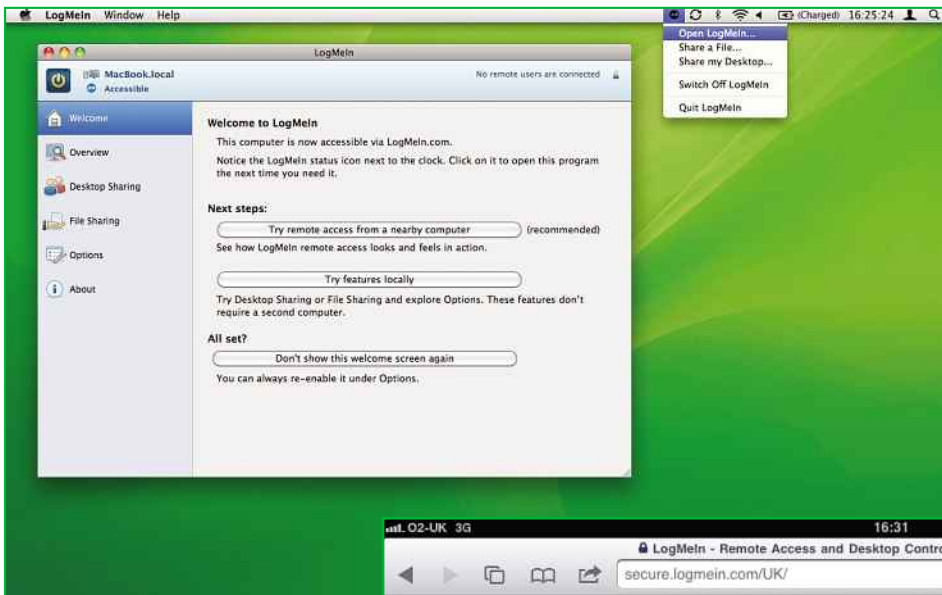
LogMeIn Window Help

(Charged) 16:25:24

Open LogMeIn...
Share a File...
Share my Desktop...
Switch Off LogMeIn
Quit LogMeIn

LogMeIn

MacBook.local
Accessible

No remote users are connected

Welcome
Overview
Desktop Sharing
File Sharing
Options
About

Welcome to LogMeIn

This computer is now accessible via LogMeIn.com.

Notice the LogMeIn status icon next to the clock. Click on it to open this program the next time you need it.

Next steps:

Try remote access from a nearby computer (recommended)

See how LogMeIn remote access looks and feels in action.

Try features locally

Try Desktop Sharing or File Sharing and explore Options. These features don't require a second computer.

All set?

Don't show this welcome screen again

You can always re-enable it under Options.

O2-UK 3G 16:31

LogMeIn - Remote Access and Desktop Contro

secure.logmein.com/UK/